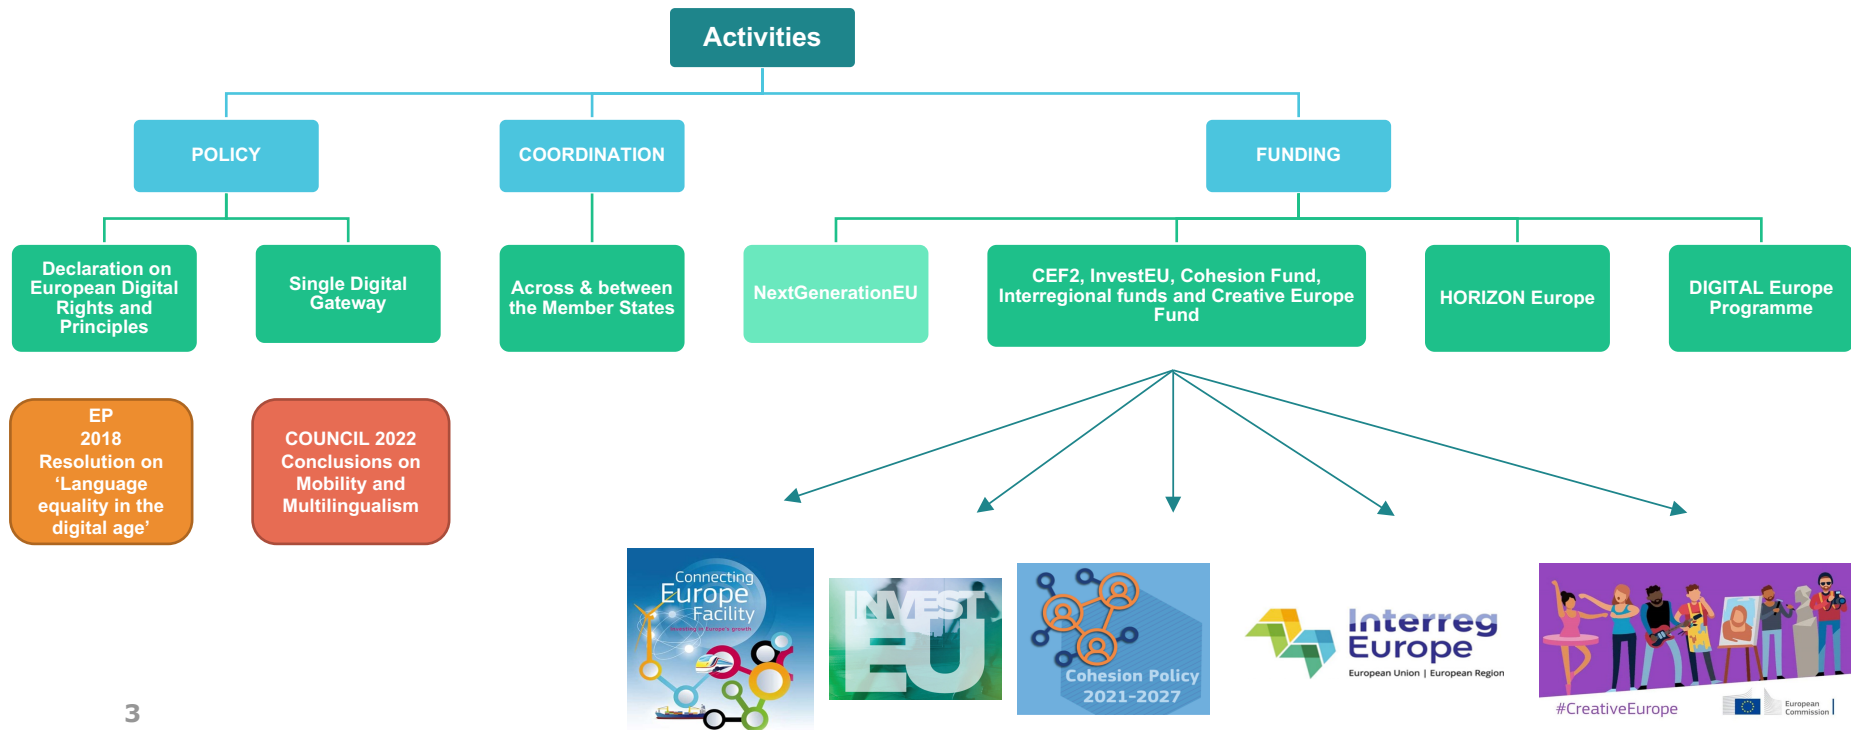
Activities

POLICY

COORDINATION

FUNDING

Declaration on European Digital Rights and Principles

Single Digital Gateway

Across & between the Member States

NextGenerationEU

CEF2, InvestEU, Cohesion Fund, Interregional funds and Creative Europe Fund

HORIZON Europe

DIGITAL Europe Programme

EP 2018 Resolution on 'Language equality in the digital age'

COUNCIL 2022 Conclusions on Mobility and Multilingualism

Connecting Europe Facility
Investing in Europe's growth

INVEST EU

Cohesion Policy 2021-2027

Interreg Europe
European Union | European Region

#CreativeEurope

European Commission

3